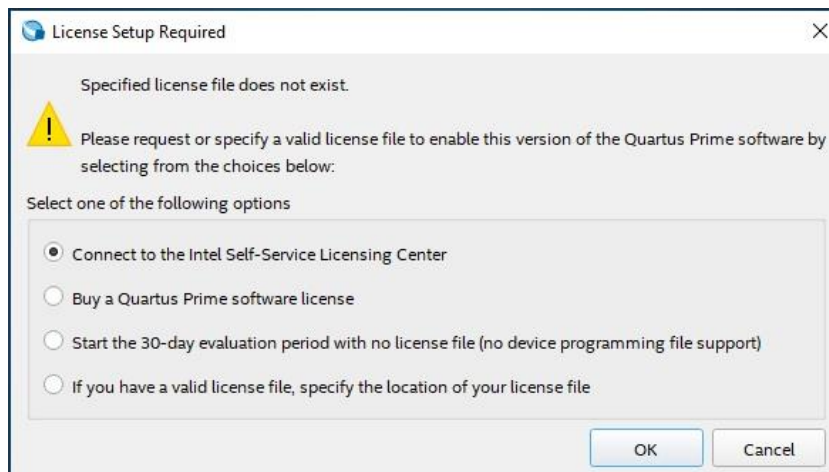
License Setup Required

Specified license file does not exist.

Please request or specify a valid license file to enable this version of the Quartus Prime software by selecting from the choices below:

Select one of the following options

Connect to the Intel Self-Service Licensing Center

Buy a Quartus Prime software license

Start the 30-day evaluation period with no license file (no device programming file support)

If you have a valid license file, specify the location of your license file

OK

Cancel